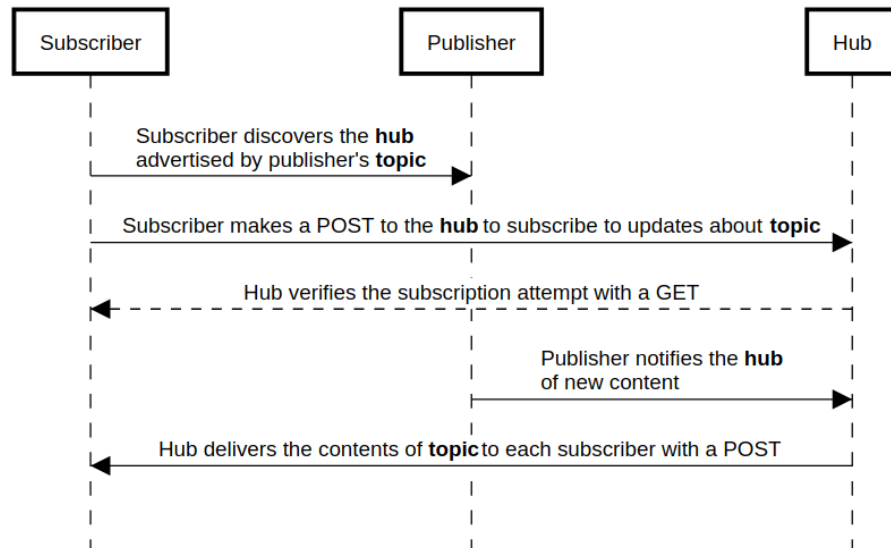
Subscriber

Publisher

Hub

Subscriber discovers the **hub** advertised by publisher's **topic**

Subscriber makes a POST to the **hub** to subscribe to updates about **topic**

Hub verifies the subscription attempt with a GET

Publisher notifies the **hub** of new content

Hub delivers the contents of **topic** to each subscriber with a POST